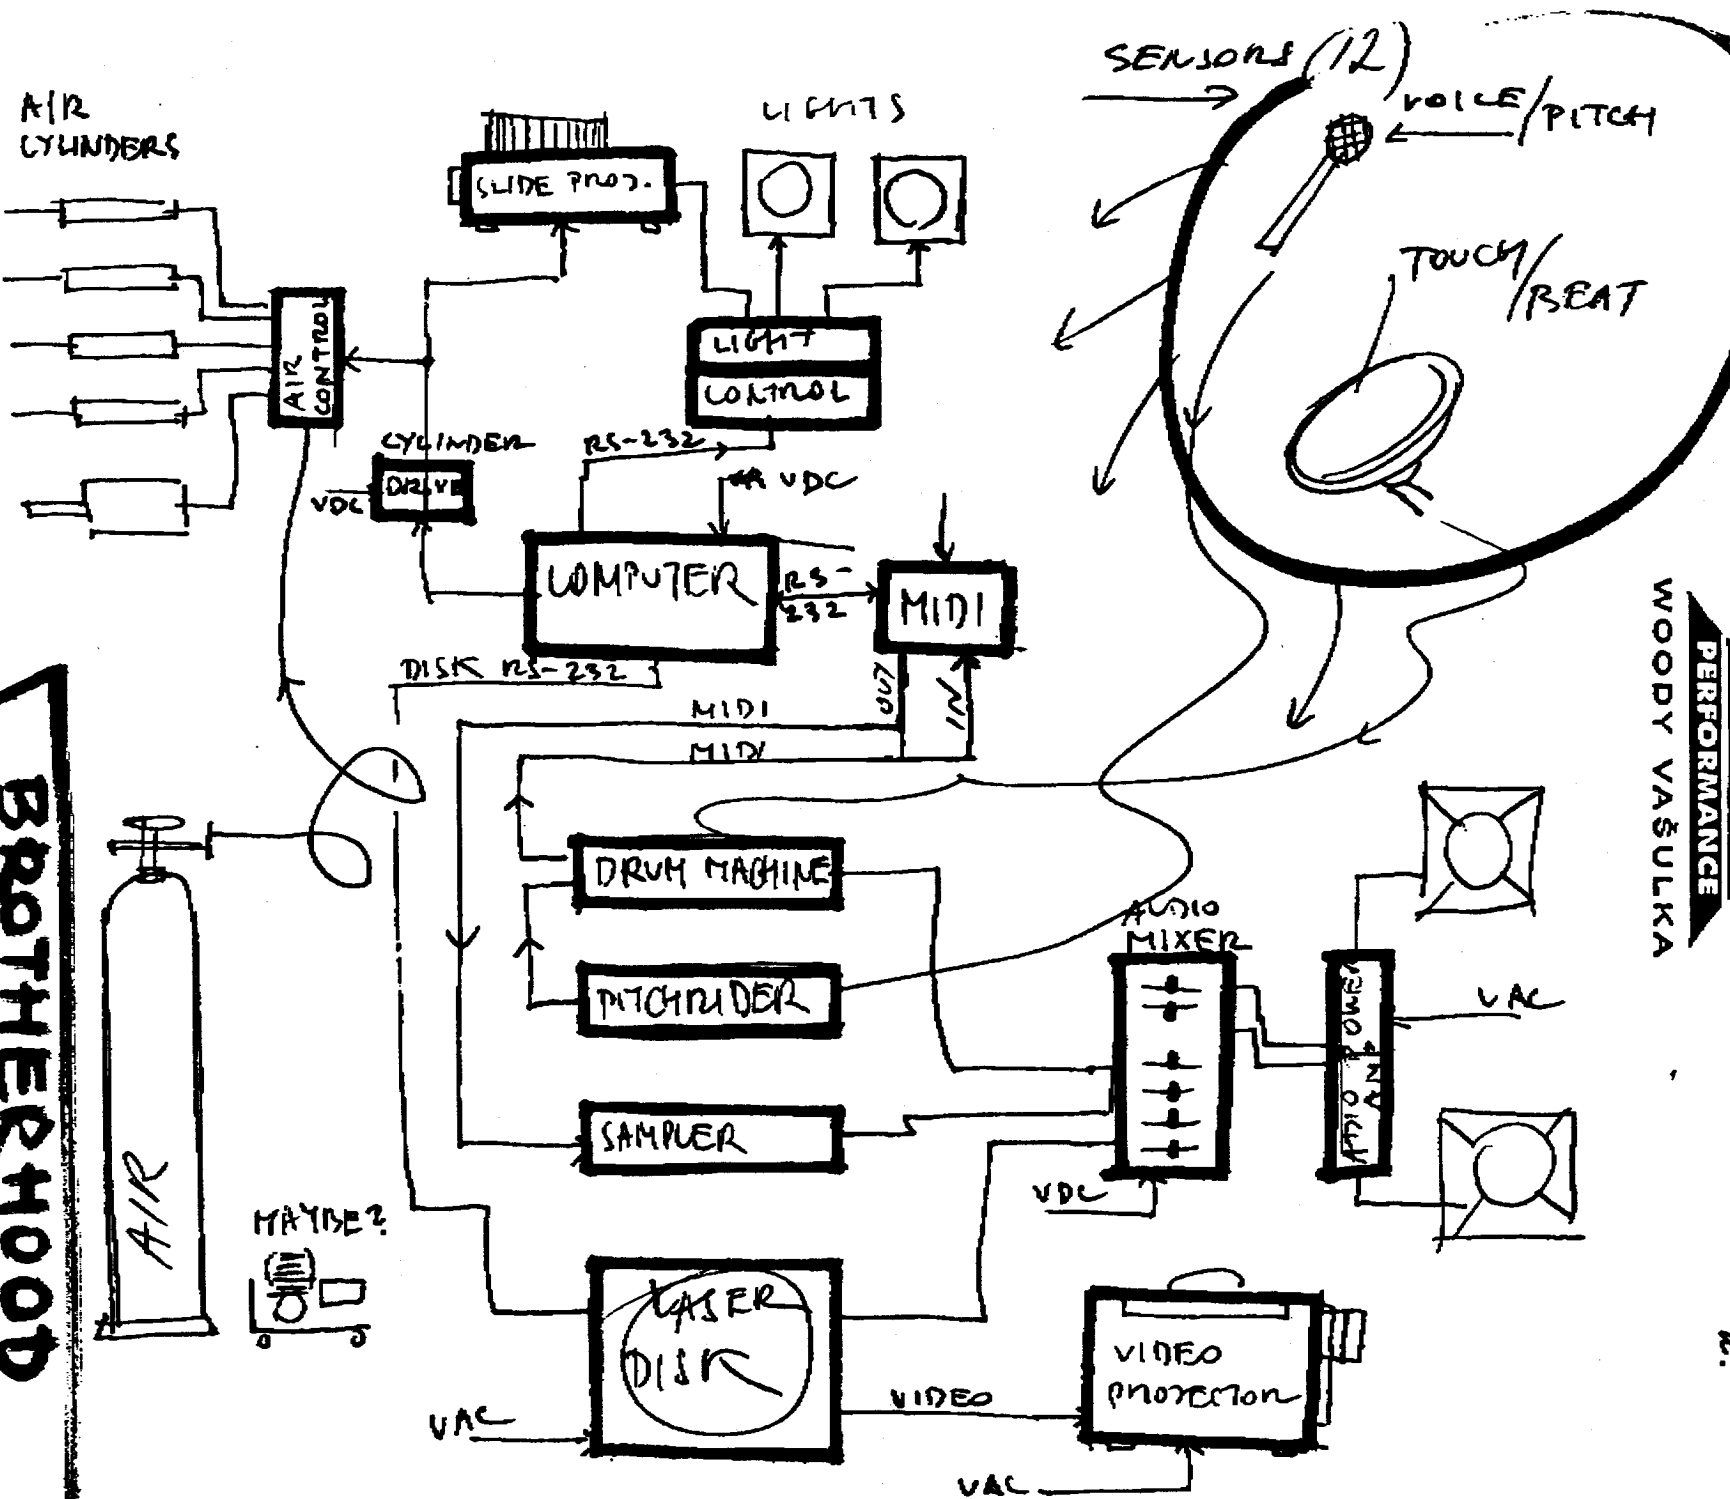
AIR CYLINDERS

SLIDE PROJ.

LIGHTS

SENSORS (12)

VOICE/PITCH

TOUCH/BEAT

AIR CONTROL

LIGHT CONTROL

CYLINDER DRIVE

VDC

RS-232

VDC

COMPUTER

RS-232

MIDI

DISK RS-232

OUT

IN

MIDI

MIDI

BROTHERHOOD

PERFORMANCE

WOODY VAŠULKA

DRUM MACHINE

PITCHRIDER

AUDIO MIXER

AUDIO POWER AMP

VAC

SAMPLER

VDC

AIR

MAYBE?

LASER DISK

VIDEO

VIDEO PROJECTION

VAC

VAC